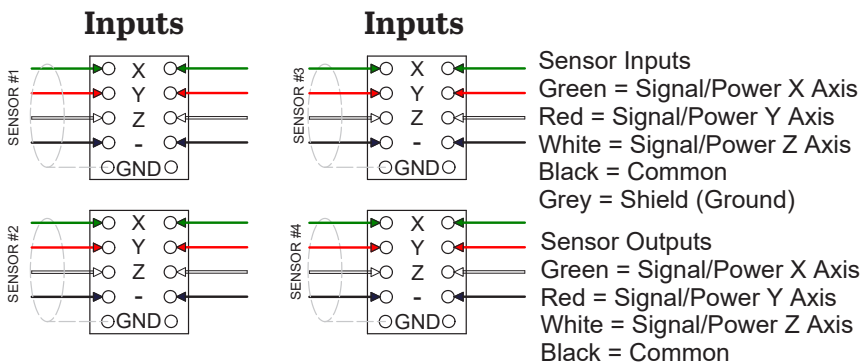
Inputs

SENSOR #1

X
Y
Z
-
GND

SENSOR #2

X
Y
Z
-
GND

Inputs

SENSOR #3

X
Y
Z
-
GND

SENSOR #4

X
Y
Z
-
GND

Sensor Inputs
Green = Signal/Power X Axis
Red = Signal/Power Y Axis
White = Signal/Power Z Axis
Black = Common
Grey = Shield (Ground)

Sensor Outputs
Green = Signal/Power X Axis
Red = Signal/Power Y Axis
White = Signal/Power Z Axis
Black = Common